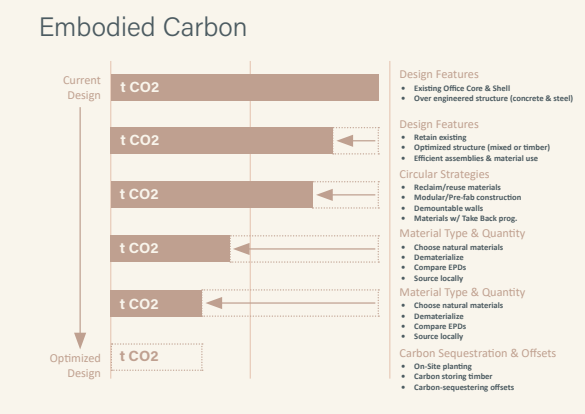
Embodied Carbon

Current Design

t CO2

Design Features
• Existing Office Core & Shell
• Over engineered structure (concrete & steel)

t CO2

Design Features
• Retain existing
• Optimized structure (mixed or timber)
• Efficient assemblies & material use

t CO2

Circular Strategies
• Reclaim/reuse materials
• Modular/Pre-fab construction
• Demountable walls
• Materials w/ Take Back prog.

t CO2

Material Type & Quantity
• Choose natural materials
• Dematerialize
• Compare EPDs
• Source locally

t CO2

Material Type & Quantity
• Choose natural materials
• Dematerialize
• Compare EPDs
• Source locally

Optimized Design

t CO2

Carbon Sequestration & Offsets
• On-Site planting
• Carbon storing timber
• Carbon-sequestering offsets